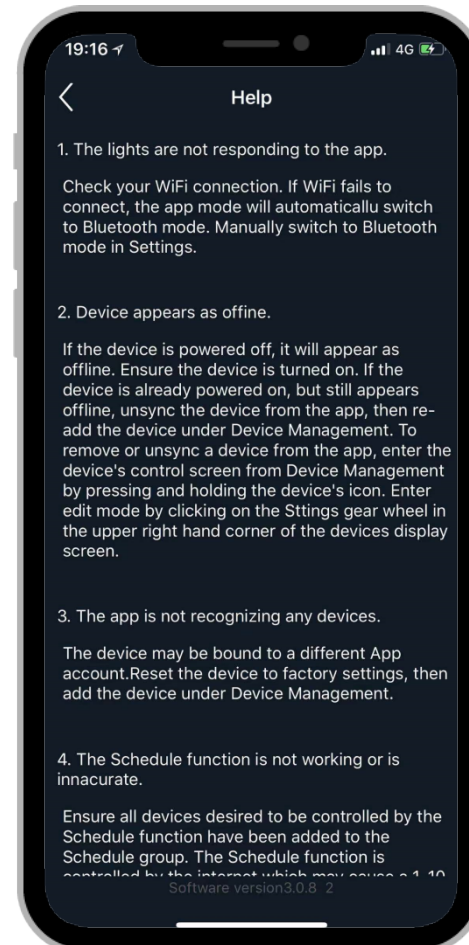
19:16 4G

Help

1. The lights are not responding to the app.

Check your WiFi connection. If WiFi fails to connect, the app mode will automaticallu switch to Bluetooth mode. Manually switch to Bluetooth mode in Settings.

2. Device appears as offine.

If the device is powered off, it will appear as offline. Ensure the device is turned on. If the device is already powered on, but still appears offline, unsync the device from the app, then re-add the device under Device Management. To remove or unsync a device from the app, enter the device's control screen from Device Management by pressing and holding the device's icon. Enter edit mode by clicking on the Sttings gear wheel in the upper right hand corner of the devices display screen.

3. The app is not recognizing any devices.

The device may be bound to a different App account.Reset the device to factory settings, then add the device under Device Management.

4. The Schedule function is not working or is innacurate.

Ensure all devices desired to be controlled by the Schedule function have been added to the Schedule group. The Schedule function is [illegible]

Software version3.0.8 2